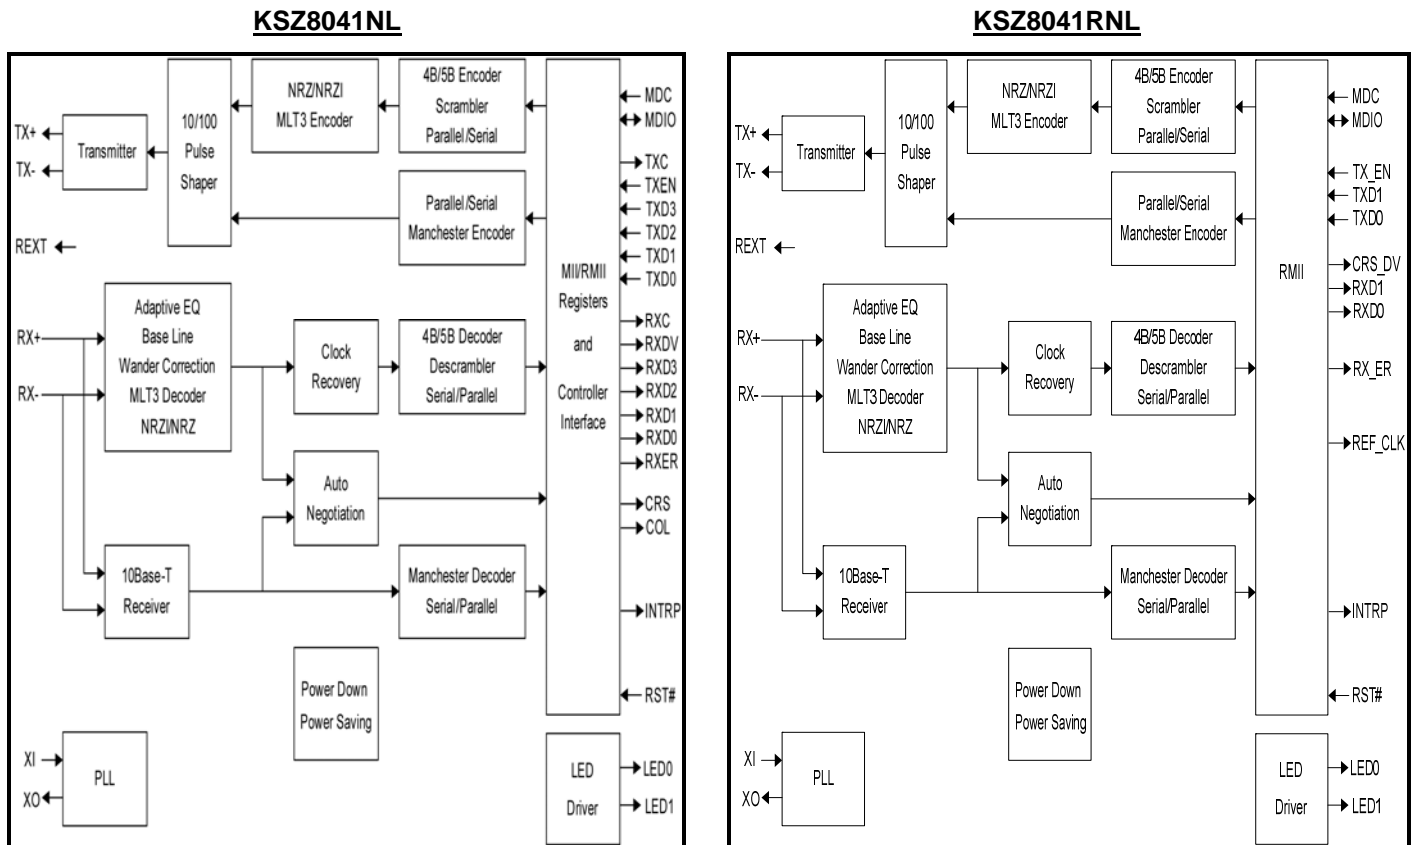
KSZ8041NL

TX+
TX-
Transmitter
10/100 Pulse Shaper
NRZ/NRZI MLT3 Encoder
4B/5B Encoder Scrambler Parallel/Serial
Parallel/Serial Manchester Encoder
REXT
MDC
MDIO
TXC
TXEN
TXD3
TXD2
TXD1
TXD0
MII/RMII Registers and Controller Interface
RX+
RX-
Adaptive EQ Base Line Wander Correction MLT3 Decoder NRZI/NRZ
Clock Recovery
4B/5B Decoder Descrambler Serial/Parallel
RXC
RXDV
RXD3
RXD2
RXD1
RXD0
RXER
Auto Negotiation
CRS
COL
10Base-T Receiver
Manchester Decoder Serial/Parallel
INTRP
Power Down Power Saving
RST#
XI
XO
PLL
LED Driver
LED0
LED1

KSZ8041RNL

TX+
TX-
Transmitter
10/100 Pulse Shaper
NRZ/NRZI MLT3 Encoder
4B/5B Encoder Scrambler Parallel/Serial
Parallel/Serial Manchester Encoder
REXT
MDC
MDIO
TX_EN
TXD1
TXD0
RMII
CRS_DV
RXD1
RXD0
RX+
RX-
Adaptive EQ Base Line Wander Correction MLT3 Decoder NRZI/NRZ
Clock Recovery
4B/5B Decoder Descrambler Serial/Parallel
RX_ER
REF_CLK
Auto Negotiation
10Base-T Receiver
Manchester Decoder Serial/Parallel
INTRP
Power Down Power Saving
RST#
XI
XO
PLL
LED Driver
LED0
LED1